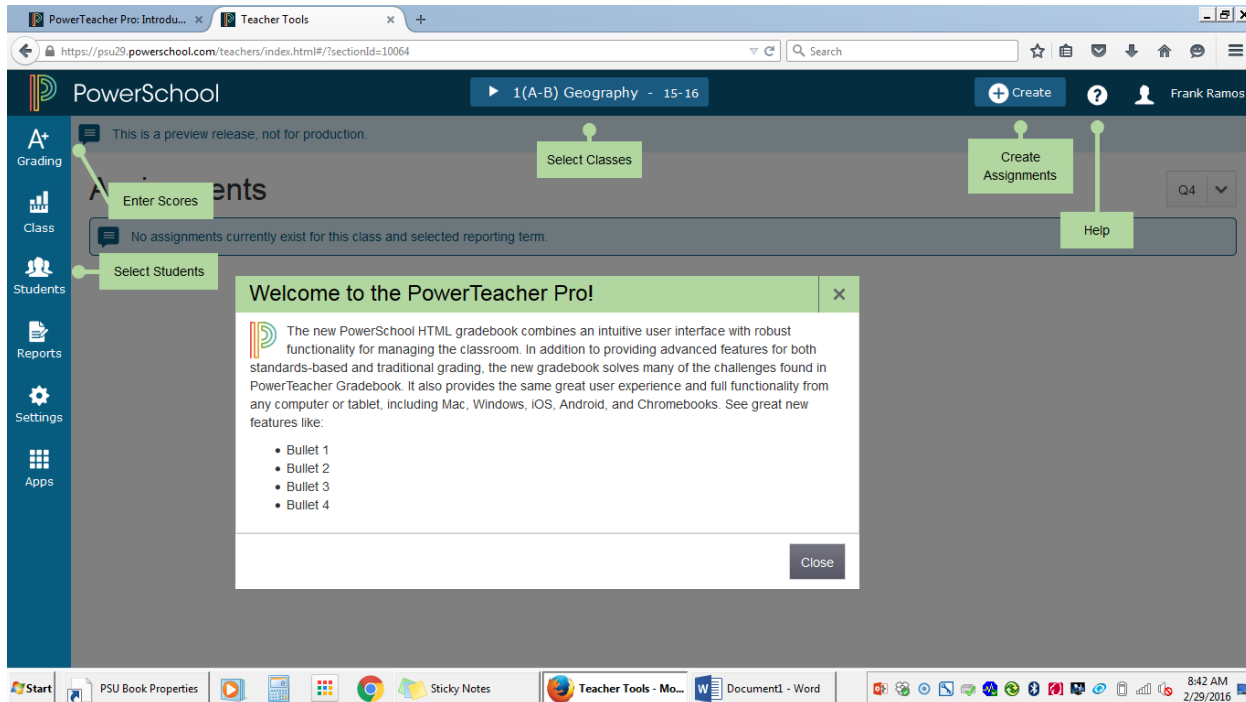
PowerTeacher Pro: Introdu... × Teacher Tools × +

https://psu29.powerschool.com/teachers/index.html#/?sectionId=10064

Search

PowerSchool

1(A-B) Geography - 15-16

Create

Frank Ramos

Grading

Class

Students

Reports

Settings

Apps

This is a preview release, not for production.

Select Classes

Create Assignments

Enter Scores

A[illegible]ents

Q4

No assignments currently exist for this class and selected reporting term.

Help

Select Students

Welcome to the PowerTeacher Pro!

The new PowerSchool HTML gradebook combines an intuitive user interface with robust functionality for managing the classroom. In addition to providing advanced features for both standards-based and traditional grading, the new gradebook solves many of the challenges found in PowerTeacher Gradebook. It also provides the same great user experience and full functionality from any computer or tablet, including Mac, Windows, iOS, Android, and Chromebooks. See great new features like:

• Bullet 1
• Bullet 2
• Bullet 3
• Bullet 4

Close

Start PSU Book Properties Sticky Notes Teacher Tools - Mo... Document1 - Word 8:42 AM 2/29/2016